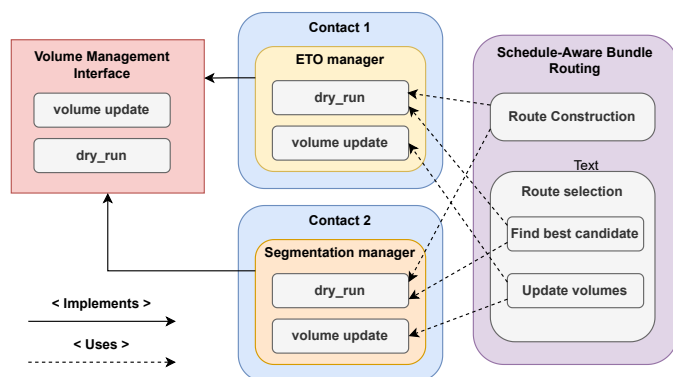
Volume Management Interface

volume update

dry_run

Contact 1

ETO manager

dry_run

volume update

Contact 2

Segmentation manager

dry_run

volume update

Schedule-Aware Bundle Routing

Route Construction

Text

Route selection

Find best candidate

Update volumes

< Implements >

< Uses >